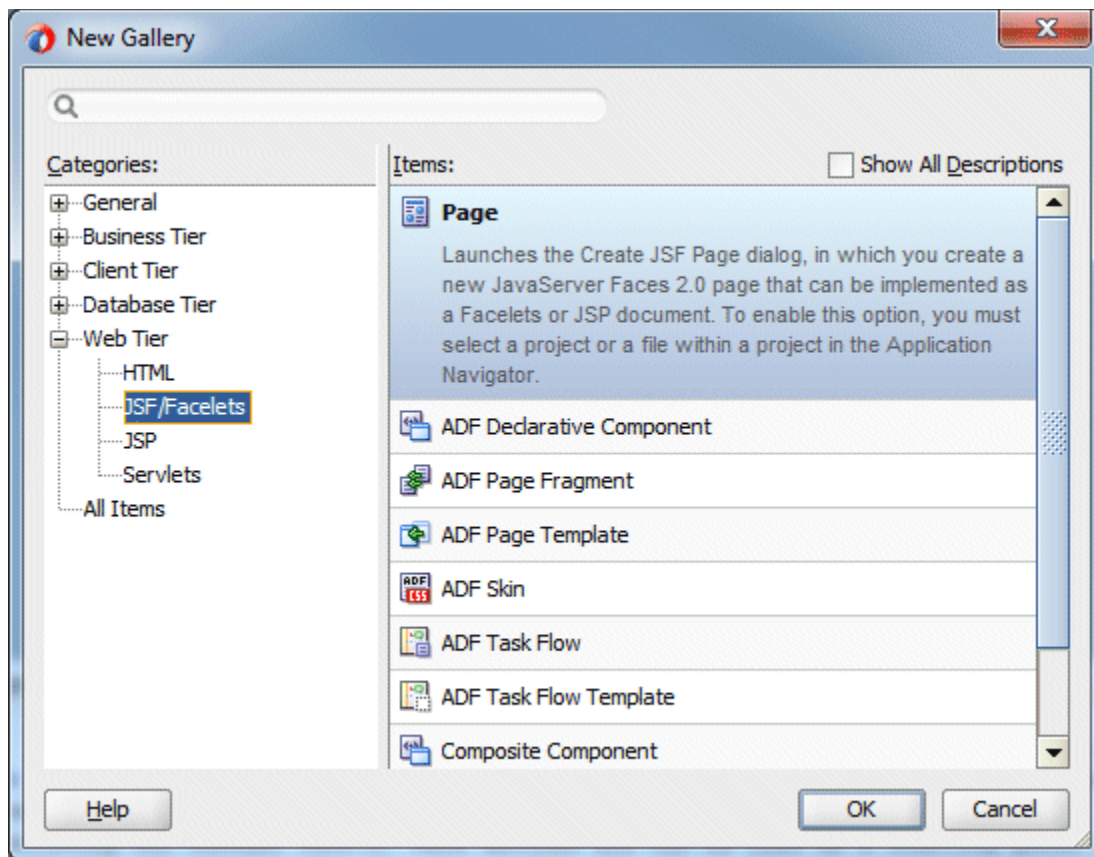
New Gallery

Categories:

General
Business Tier
Client Tier
Database Tier
Web Tier
HTML
JSF/Facelets
JSP
Servlets
All Items

Items:

Show All Descriptions

Page

Launches the Create JSF Page dialog, in which you create a new JavaServer Faces 2.0 page that can be implemented as a Facelets or JSP document. To enable this option, you must select a project or a file within a project in the Application Navigator.

ADF Declarative Component

ADF Page Fragment

ADF Page Template

ADF Skin

ADF Task Flow

ADF Task Flow Template

Composite Component

Help

OK

Cancel